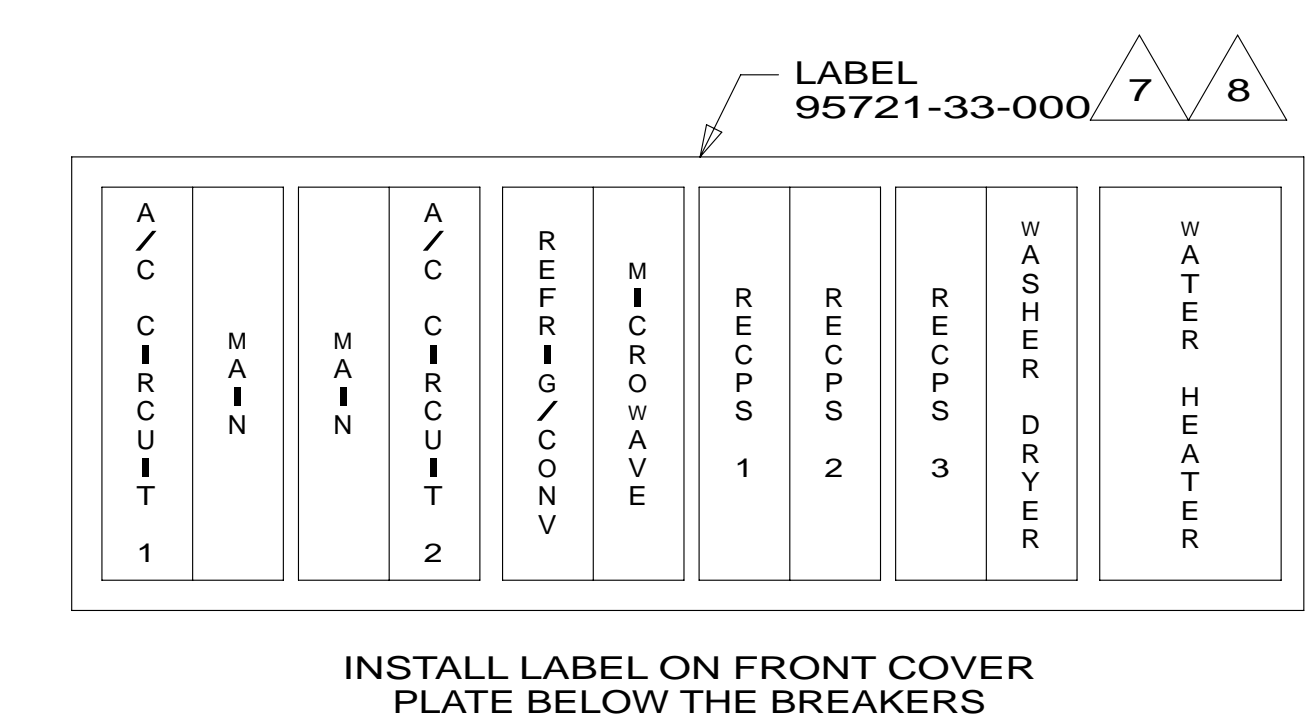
LABEL
95721-33-000

7

8

A/C CIRCUIT 1

MAIN

MAIN

A/C CIRCUIT 2

REFRIG/CONV

MICROWAVE

RECPS 1

RECPS 2

RECPS 3

WASHER DRYER

WATER HEATER

INSTALL LABEL ON FRONT COVER PLATE BELOW THE BREAKERS